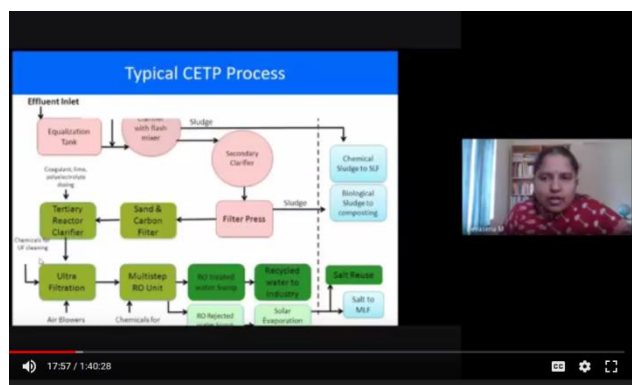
Typical CETP Process

Effluent Inlet

Equalization Tank

Clarifier with flash mixer

Sludge

Secondary Clarifier

Chemical Sludge to SLF

Biological Sludge to composting

Coagulant, lime, polyelectrolyte dosing

Tertiary Reactor Clarifier

Sand & Carbon Filter

Filter Press

Sludge

Chemicals for UF cleaning

Ultra Filtration

Multistep RO Unit

RO treated water Sump

Recycled water to Industry

Salt Reuse

Salt to MLF

Air Blowers

Chemicals for

RO Rejected water Sump

Solar Evaporation

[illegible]

17:57 / 1:40:28